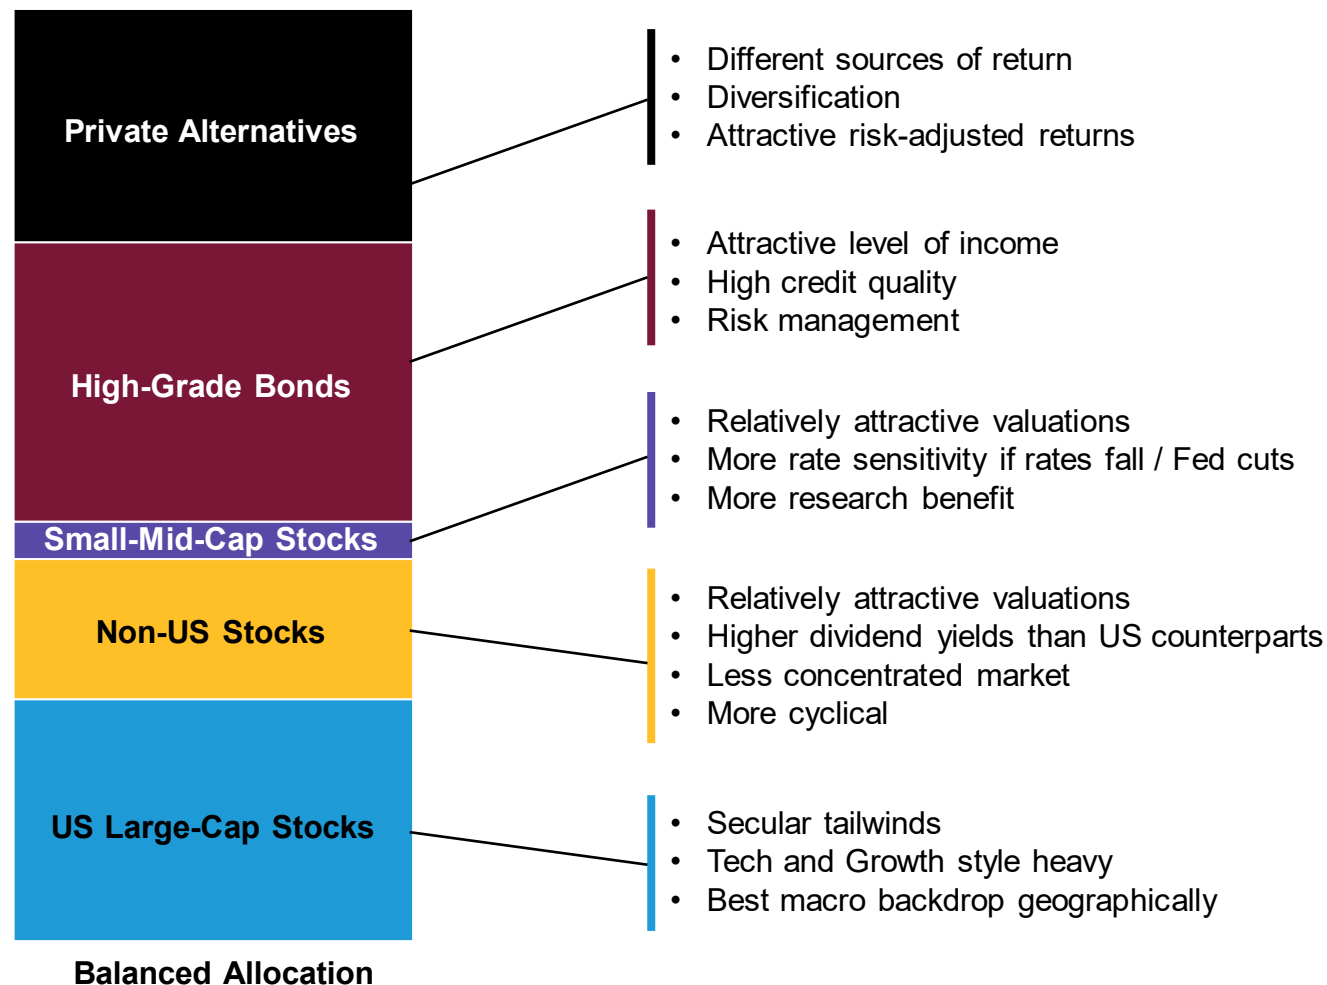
Private Alternatives

- Different sources of return
- Diversification
- Attractive risk-adjusted returns

High-Grade Bonds

- Attractive level of income
- High credit quality
- Risk management

Small-Mid-Cap Stocks

- Relatively attractive valuations
- More rate sensitivity if rates fall / Fed cuts
- More research benefit

Non-US Stocks

- Relatively attractive valuations
- Higher dividend yields than US counterparts
- Less concentrated market
- More cyclical

US Large-Cap Stocks

- Secular tailwinds
- Tech and Growth style heavy
- Best macro backdrop geographically

Balanced Allocation